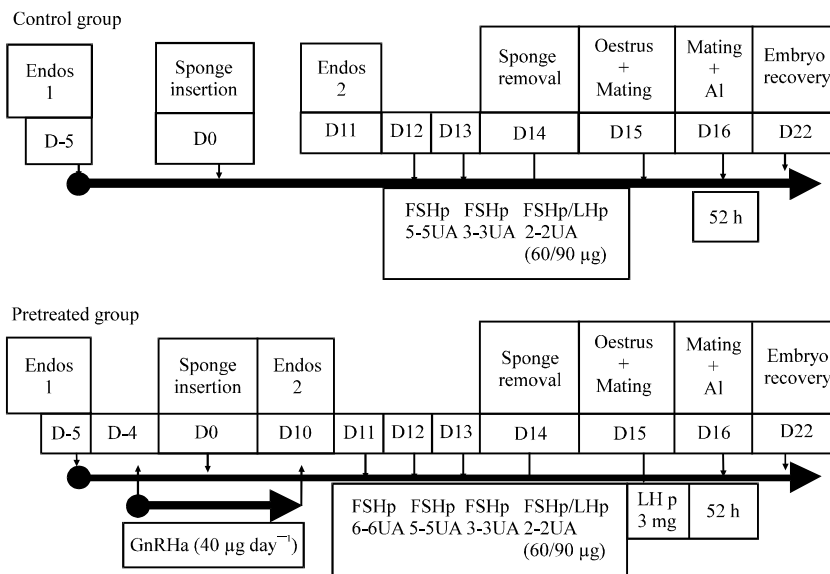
Control group

Endos 1

D-5

Sponge insertion

D0

Endos 2

D11

D12

D13

Sponge removal

D14

Oestrus + Mating

D15

Mating + AI

D16

Embryo recovery

D22

FSHp 5-5UA

FSHp 3-3UA

FSHp/LHp 2-2UA (60/90 µg)

52 h

Pretreated group

Endos 1

D-5

D-4

Sponge insertion

D0

Endos 2

D10

D11

D12

D13

Sponge removal

D14

Oestrus + Mating

D15

Mating + AI

D16

Embryo recovery

D22

GnRHa (40 µg day$^{-1}$)

FSHp 6-6UA

FSHp 5-5UA

FSHp 3-3UA

FSHp/LHp 2-2UA (60/90 µg)

LH p 3 mg

52 h